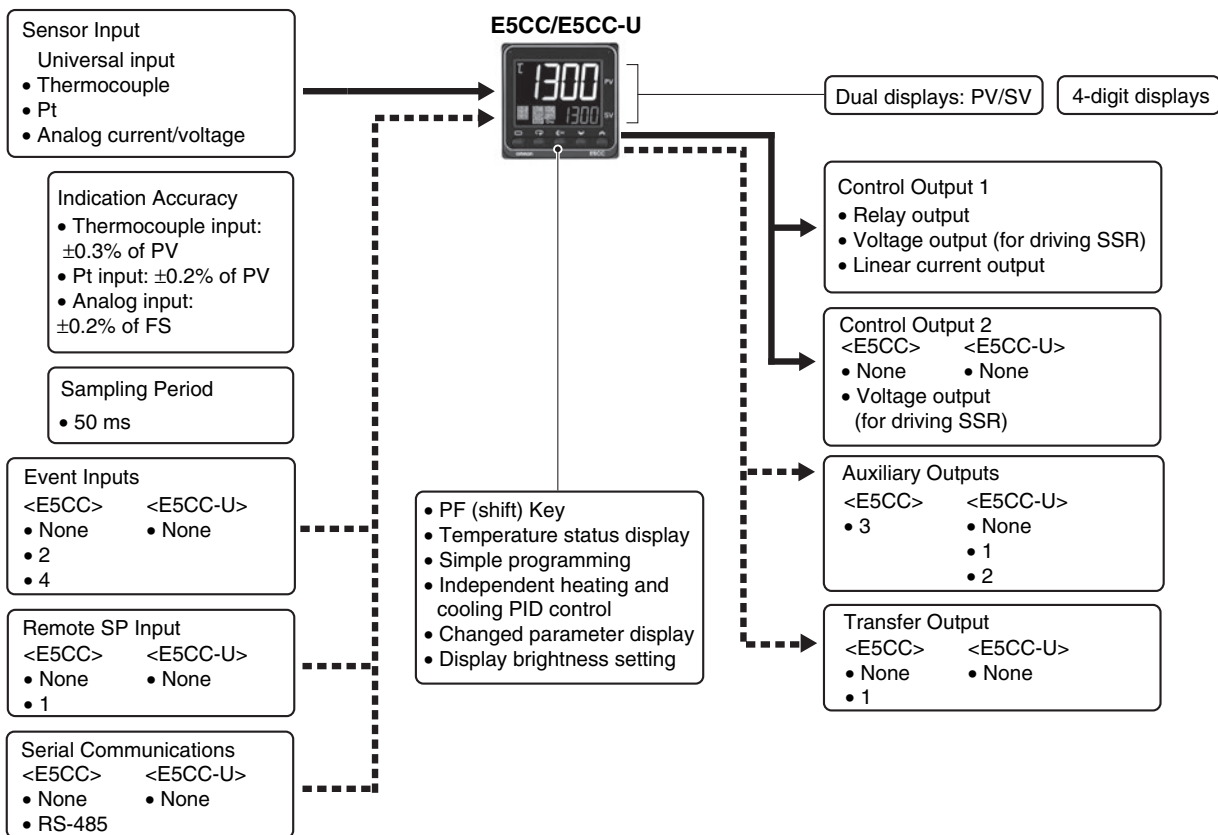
Sensor Input
Universal input
• Thermocouple
• Pt
• Analog current/voltage

Indication Accuracy
• Thermocouple input: ±0.3% of PV
• Pt input: ±0.2% of PV
• Analog input: ±0.2% of FS

Sampling Period
• 50 ms

Event Inputs
<E5CC> <E5CC-U>
• None • None
• 2
• 4

Remote SP Input
<E5CC> <E5CC-U>
• None • None
• 1

Serial Communications
<E5CC> <E5CC-U>
• None • None
• RS-485

E5CC/E5CC-U

1300 PV
1300 SV

Dual displays: PV/SV
4-digit displays

• PF (shift) Key
• Temperature status display
• Simple programming
• Independent heating and cooling PID control
• Changed parameter display
• Display brightness setting

Control Output 1
• Relay output
• Voltage output (for driving SSR)
• Linear current output

Control Output 2
<E5CC> <E5CC-U>
• None • None
• Voltage output (for driving SSR)

Auxiliary Outputs
<E5CC> <E5CC-U>
• 3 • None
• 1
• 2

Transfer Output
<E5CC> <E5CC-U>
• None • None
• 1